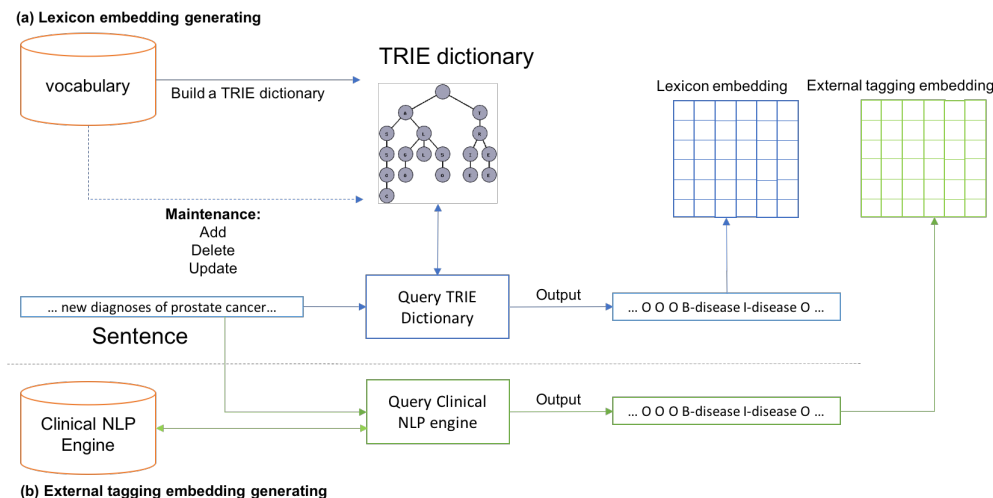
(a) Lexicon embedding generating

vocabulary

Build a TRIE dictionary

TRIE dictionary

Lexicon embedding

External tagging embedding

Maintenance:
Add
Delete
Update

... new diagnoses of prostate cancer...

Sentence

Query TRIE Dictionary

Output

... O O O B-disease I-disease O ...

Clinical NLP Engine

Query Clinical NLP engine

Output

... O O O B-disease I-disease O ...

(b) External tagging embedding generating